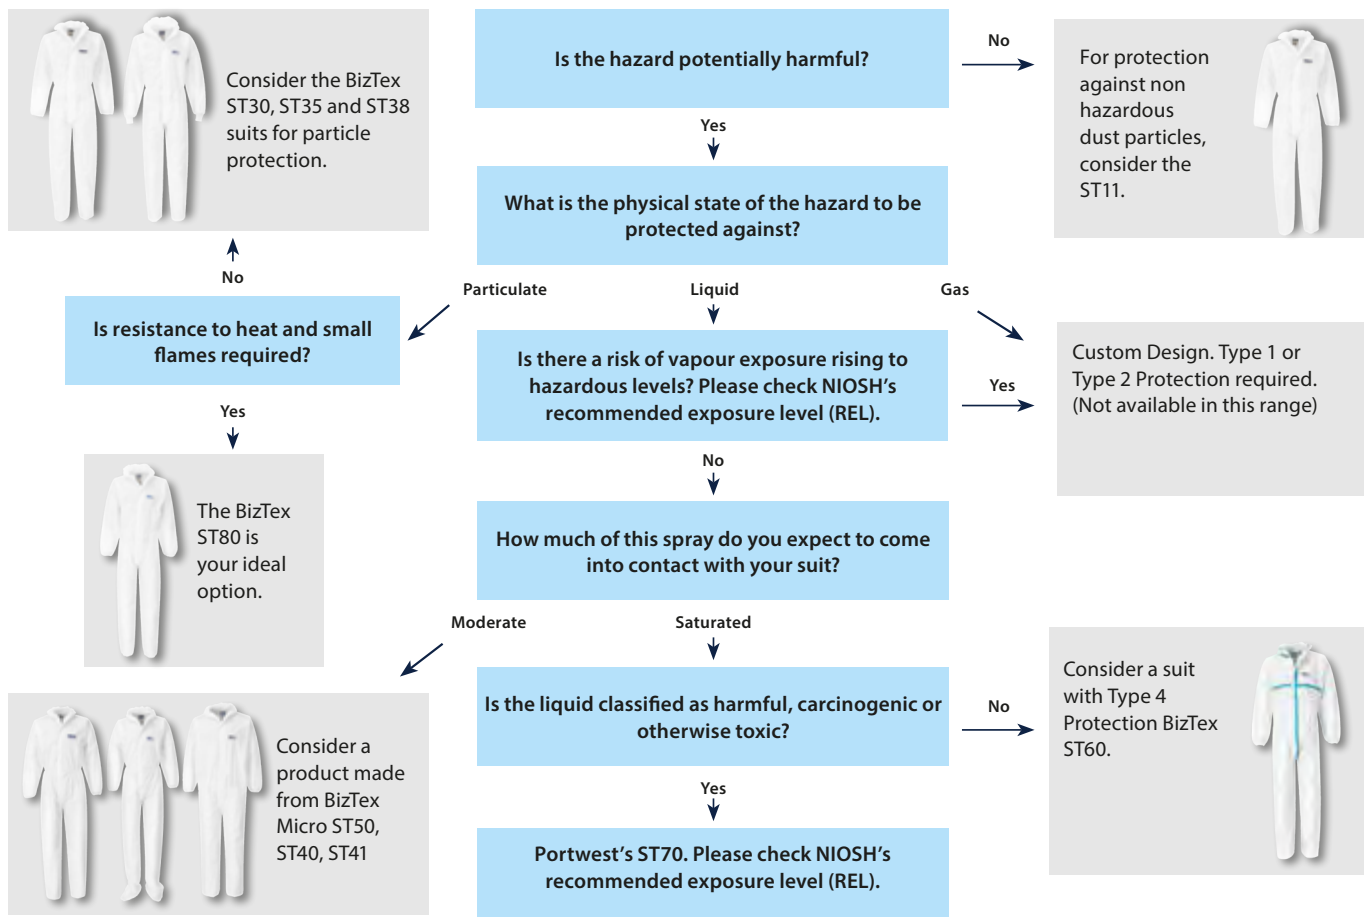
Consider the BizTex ST30, ST35 and ST38 suits for particle protection.

Is the hazard potentially harmful?

No

For protection against non hazardous dust particles, consider the ST11.

Yes

What is the physical state of the hazard to be protected against?

No

Particulate

Liquid

Gas

Is resistance to heat and small flames required?

Is there a risk of vapour exposure rising to hazardous levels? Please check NIOSH's recommended exposure level (REL).

Yes

Custom Design. Type 1 or Type 2 Protection required. (Not available in this range)

Yes

No

The BizTex ST80 is your ideal option.

How much of this spray do you expect to come into contact with your suit?

Moderate

Saturated

Consider a suit with Type 4 Protection BizTex ST60.

Is the liquid classified as harmful, carcinogenic or otherwise toxic?

No

Consider a product made from BizTex Micro ST50, ST40, ST41

Yes

Portwest's ST70. Please check NIOSH's recommended exposure level (REL).